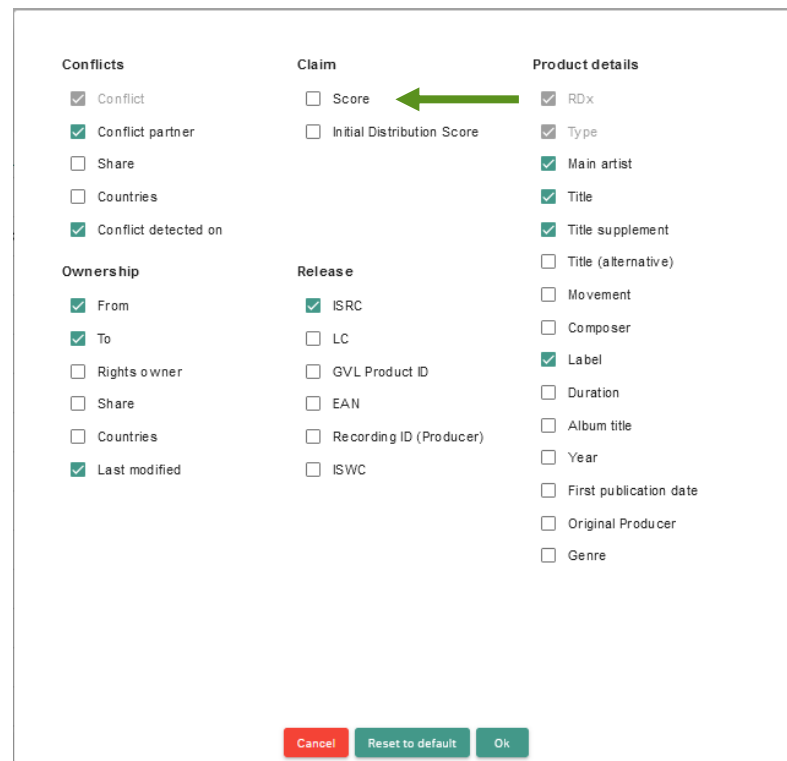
Conflicts
Conflict
Conflict partner
Share
Countries
Conflict detected on

Ownership
From
To
Rights owner
Share
Countries
Last modified

Claim
Score
Initial Distribution Score

Release
ISRC
LC
GVL Product ID
EAN
Recording ID (Producer)
ISWC

Product details
RDx
Type
Main artist
Title
Title supplement
Title (alternative)
Movement
Composer
Label
Duration
Album title
Year
First publication date
Original Producer
Genre

Cancel
Reset to default
Ok